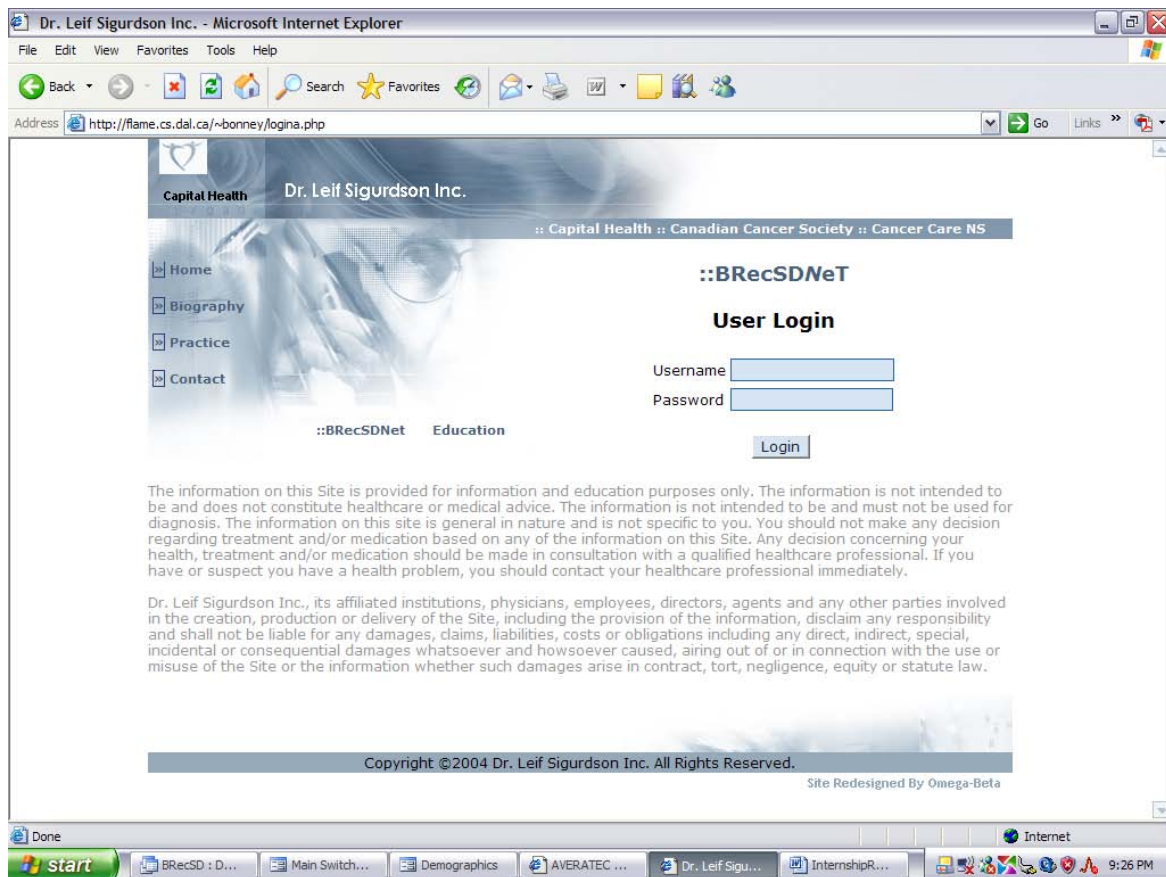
Dr. Leif Sigurdson Inc. - Microsoft Internet Explorer

File Edit View Favorites Tools Help

Back Search Favorites

Address http://flame.cs.dal.ca/~bonney/logina.php Go Links

Capital Health Dr. Leif Sigurdson Inc.

:: Capital Health :: Canadian Cancer Society :: Cancer Care NS

Home

Biography

Practice

Contact

::BRecSDNet Education

::BRecSDNeT

User Login

Username

Password

Login

The information on this Site is provided for information and education purposes only. The information is not intended to be and does not constitute healthcare or medical advice. The information is not intended to be and must not be used for diagnosis. The information on this site is general in nature and is not specific to you. You should not make any decision regarding treatment and/or medication based on any of the information on this Site. Any decision concerning your health, treatment and/or medication should be made in consultation with a qualified healthcare professional. If you have or suspect you have a health problem, you should contact your healthcare professional immediately.

Dr. Leif Sigurdson Inc., its affiliated institutions, physicians, employees, directors, agents and any other parties involved in the creation, production or delivery of the Site, including the provision of the information, disclaim any responsibility and shall not be liable for any damages, claims, liabilities, costs or obligations including any direct, indirect, special, incidental or consequential damages whatsoever and howsoever caused, airing out of or in connection with the use or misuse of the Site or the information whether such damages arise in contract, tort, negligence, equity or statute law.

Copyright ©2004 Dr. Leif Sigurdson Inc. All Rights Reserved.

Site Redesigned By Omega-Beta

Done Internet

start BRecSD : D... Main Switch... Demographics AVERATEC ... Dr. Leif Sigu... InternshipR... 9:26 PM